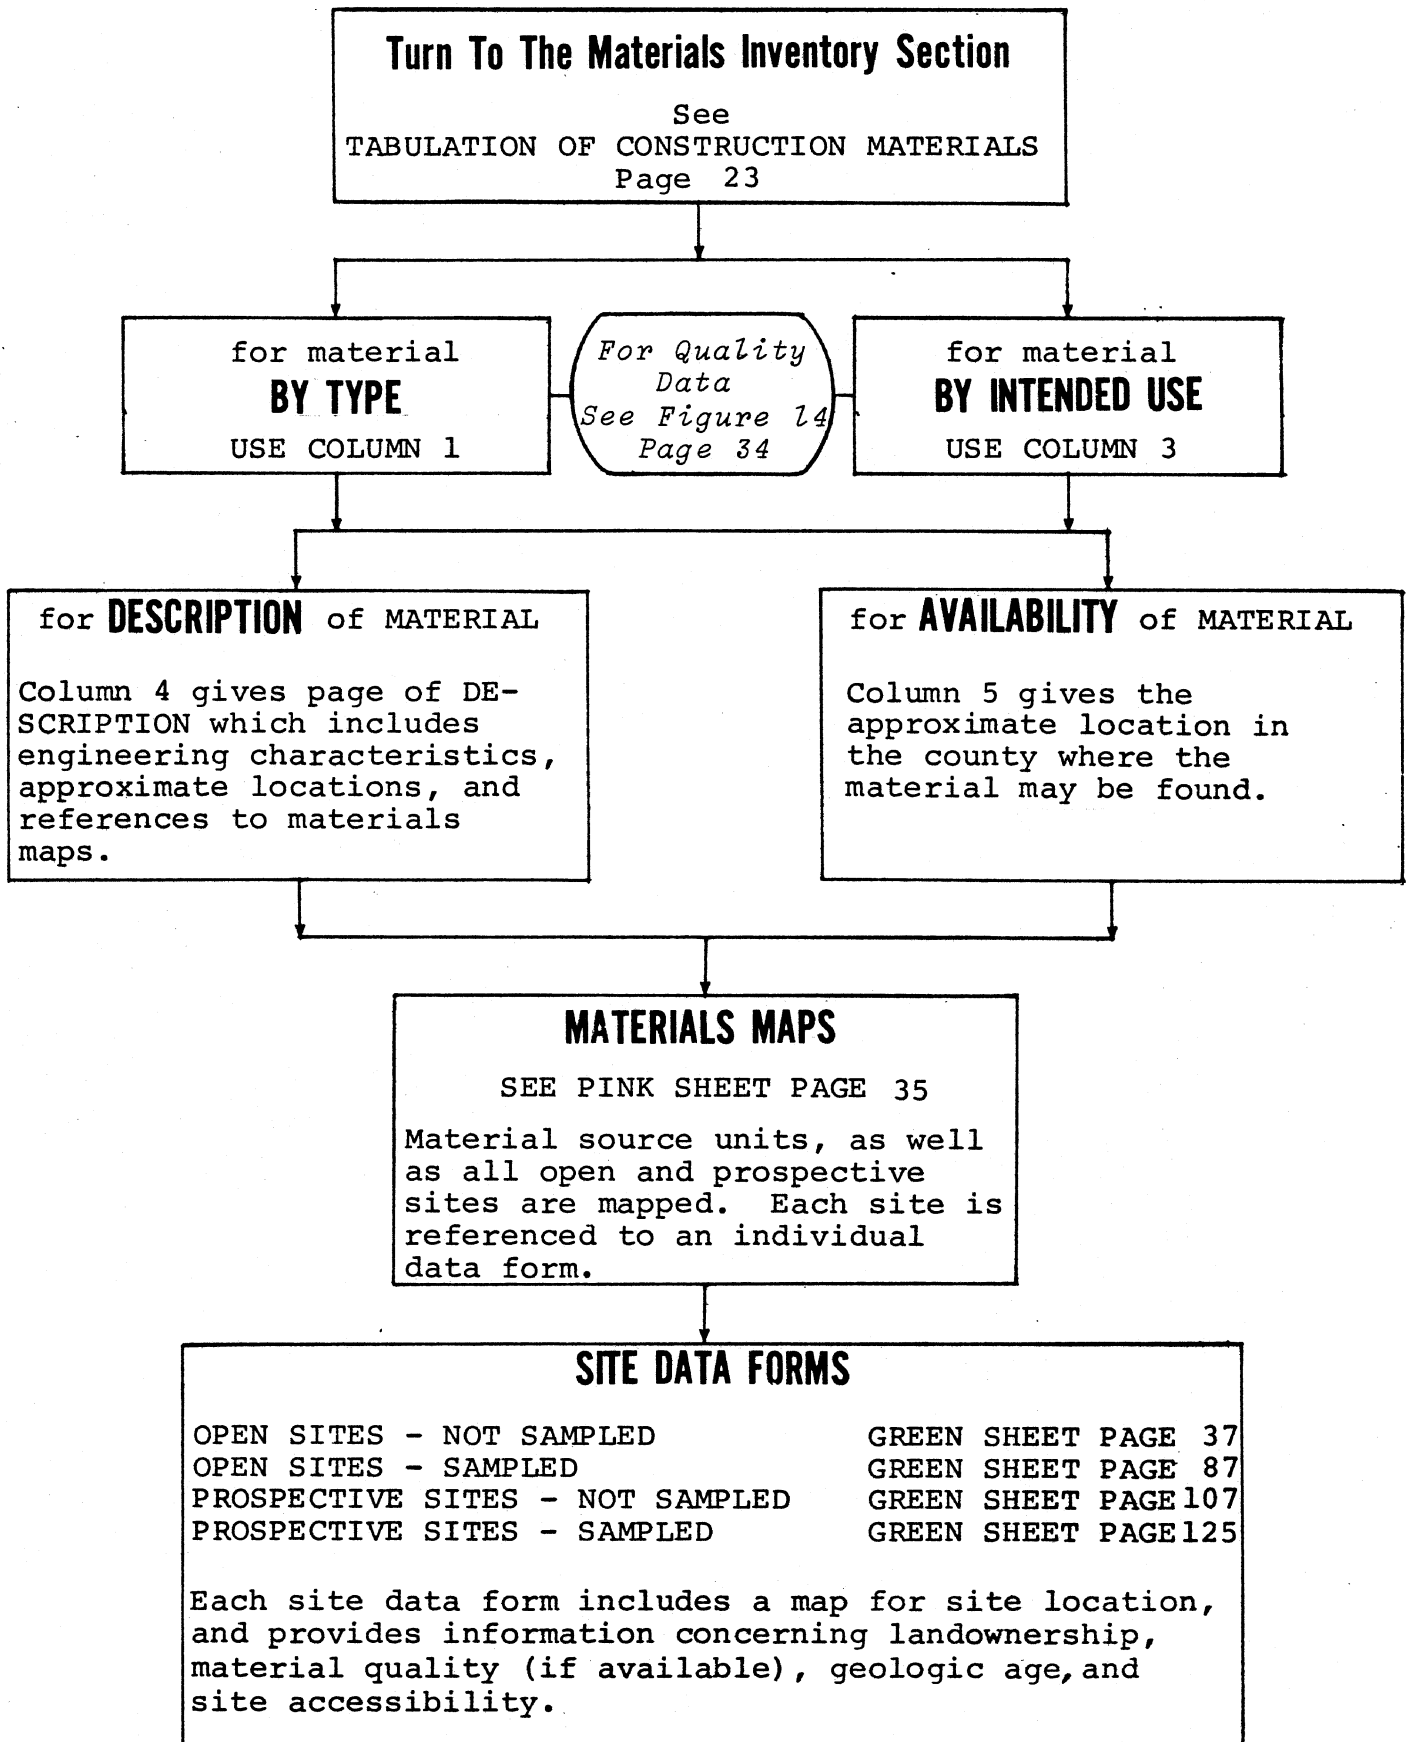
Turn To The Materials Inventory Section

See
TABULATION OF CONSTRUCTION MATERIALS
Page 23

for material
BY TYPE
USE COLUMN 1

For Quality Data
See Figure 14
Page 34

for material
BY INTENDED USE
USE COLUMN 3

for DESCRIPTION of MATERIAL

Column 4 gives page of DESCRIPTION which includes engineering characteristics, approximate locations, and references to materials maps.

for AVAILABILITY of MATERIAL

Column 5 gives the approximate location in the county where the material may be found.

MATERIALS MAPS

SEE PINK SHEET PAGE 35

Material source units, as well as all open and prospective sites are mapped. Each site is referenced to an individual data form.

SITE DATA FORMS

| OPEN SITES - NOT SAMPLED | GREEN SHEET PAGE 37 |
| OPEN SITES - SAMPLED | GREEN SHEET PAGE 87 |
| PROSPECTIVE SITES - NOT SAMPLED | GREEN SHEET PAGE 107 |
| PROSPECTIVE SITES - SAMPLED | GREEN SHEET PAGE 125 |

Each site data form includes a map for site location, and provides information concerning landownership, material quality (if available), geologic age, and site accessibility.